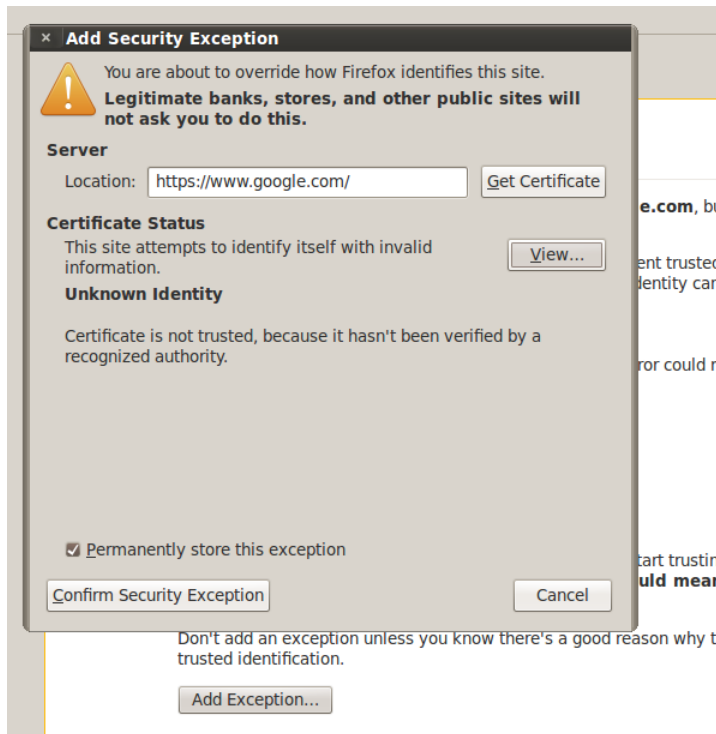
× Add Security Exception

You are about to override how Firefox identifies this site.
**Legitimate banks, stores, and other public sites will not ask you to do this.**

Server

Location: https://www.google.com/ Get Certificate

Certificate Status

This site attempts to identify itself with invalid information. View...

Unknown Identity

Certificate is not trusted, because it hasn't been verified by a recognized authority.

Permanently store this exception

Confirm Security Exception Cancel

e.com, bu

ent trustec
dentity ca

ror could r

tart trustin
uld mear

Don't add an exception unless you know there's a good reason why t
trusted identification.

Add Exception...